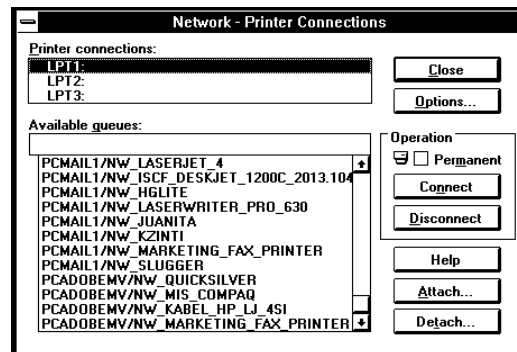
Network - Printer Connections

Printer connections:

LPT1:
LPT2:
LPT3:

Close

Options...

Available queues:

Operation

Permanent

Connect

Disconnect

PCMAIL1/NW_LASERJET_4
PCMAIL1/NW_ISCF_DESKJET_1200C_2013.104
PCMAIL1/NW_HGLITE
PCMAIL1/NW_LASERWRITER_PRO_630
PCMAIL1/NW_JUANITA
PCMAIL1/NW_KZINTI
PCMAIL1/NW_MARKETING_FAX_PRINTER
PCMAIL1/NW_SLUGGER
PCADOBEMV/NW_QUICKSILVER
PCADOBEMV/NW_MIS_COMPAQ
PCADOBEMV/NW_KABEL_HP_LJ_4SI
PCADOBEMV/NW_MARKETING_FAX_PRINTER

Help

Attach...

Detach...